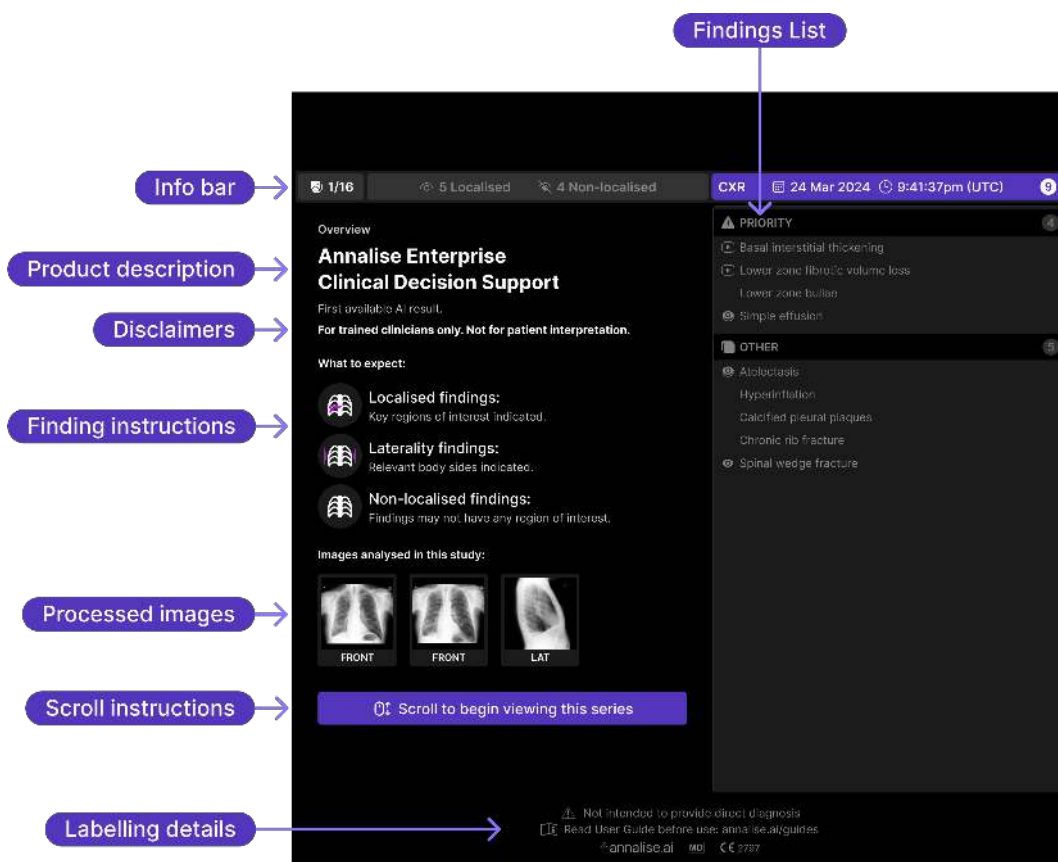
Findings List

Info bar

1/16 | 5 Localised | 4 Non-localised | CXR | 24 Mar 2024 | 9:41:37pm (UTC) | 9

Product description

Disclaimers

Finding instructions

Processed images

Scroll instructions

Labelling details

Overview

Annalise Enterprise Clinical Decision Support

First available AI result.

For trained clinicians only. Not for patient interpretation.

What to expect:

Localised findings:
Key regions of interest indicated.

Laterality findings:
Relevant body sides indicated.

Non-localised findings:
Findings may not have any region of interest.

Images analysed in this study:

FRONT
FRONT
LAT

Scroll to begin viewing this series

PRIORITY 4
Basal interstitial thickening
Lower zone fibrotic volume loss
Lower zone bullae
Simple effusion

OTHER 5
Atelectasis
Hyperinflation
Calcified pleural plaques
Chronic rib fracture
Spinal wedge fracture

Not intended to provide direct diagnosis
Read User Guide before use: annalise.ai/guides
annalise.ai MD CE 2797